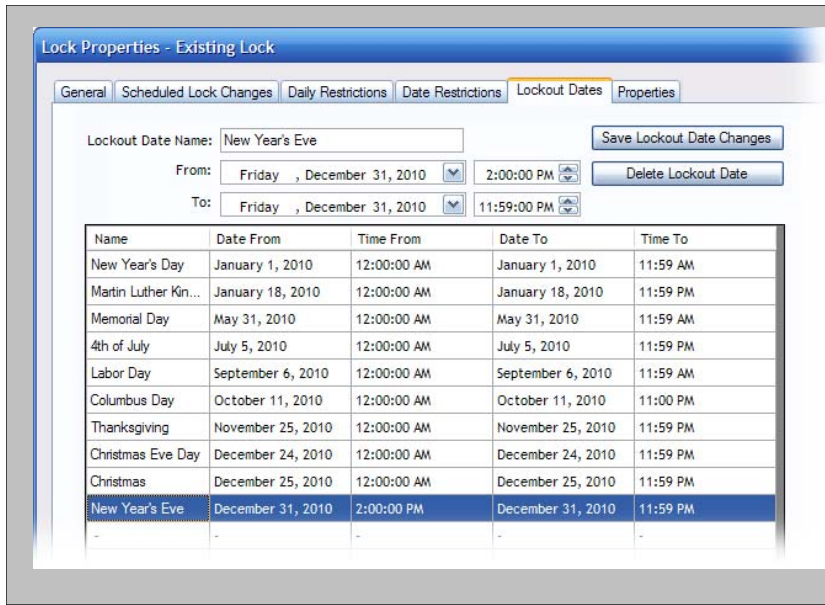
Lock Properties - Existing Lock

General | Scheduled Lock Changes | Daily Restrictions | Date Restrictions | Lockout Dates | Properties

Lockout Date Name: New Year's Eve

Save Lockout Date Changes

From: Friday , December 31, 2010 2:00:00 PM

Delete Lockout Date

To: Friday , December 31, 2010 11:59:00 PM

| Name | Date From | Time From | Date To | Time To |
|---|---|---|---|---|
| New Year's Day | January 1, 2010 | 12:00:00 AM | January 1, 2010 | 11:59 AM |
| Martin Luther Kin... | January 18, 2010 | 12:00:00 AM | January 18, 2010 | 11:59 PM |
| Memorial Day | May 31, 2010 | 12:00:00 AM | May 31, 2010 | 11:59 AM |
| 4th of July | July 5, 2010 | 12:00:00 AM | July 5, 2010 | 11:59 PM |
| Labor Day | September 6, 2010 | 12:00:00 AM | September 6, 2010 | 11:59 AM |
| Columbus Day | October 11, 2010 | 12:00:00 AM | October 11, 2010 | 11:00 PM |
| Thanksgiving | November 25, 2010 | 12:00:00 AM | November 25, 2010 | 11:59 PM |
| Christmas Eve Day | December 24, 2010 | 12:00:00 AM | December 24, 2010 | 11:59 PM |
| Christmas | December 25, 2010 | 12:00:00 AM | December 25, 2010 | 11:59 PM |
| New Year's Eve | December 31, 2010 | 2:00:00 PM | December 31, 2010 | 11:59 PM |
| - | - | - | - | - |